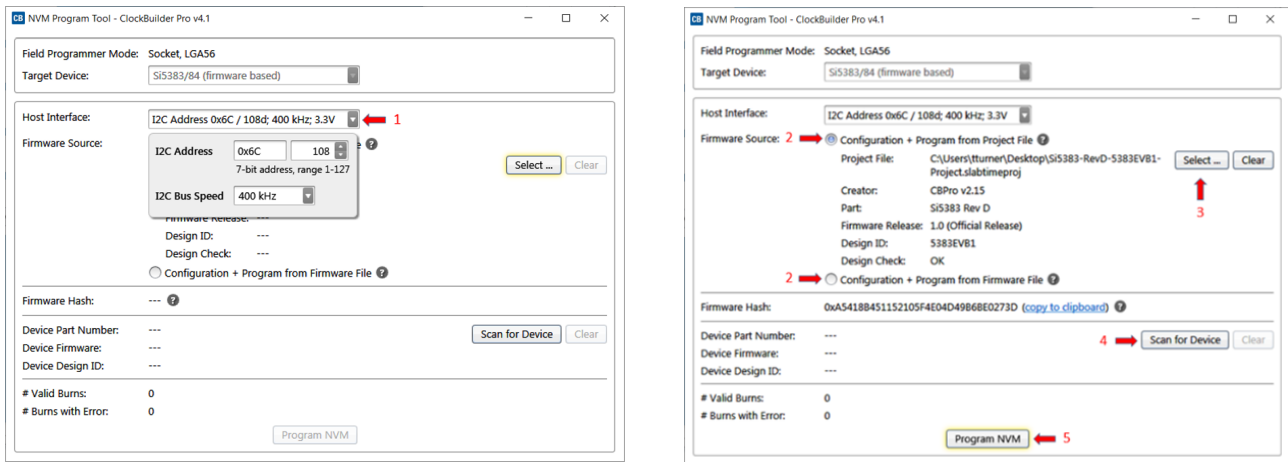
CB NVM Program Tool - ClockBuilder Pro v4.1

Field Programmer Mode: Socket, LGA56
Target Device: Si5383/84 (firmware based)

Host Interface: I2C Address 0x6C / 108d; 400 kHz; 3.3V
1
Firmware Source:
I2C Address 0x6C 108
7-bit address, range 1-127
I2C Bus Speed 400 kHz
Select ... Clear
Firmware Release: ---
Design ID: ---
Design Check: ---
Configuration + Program from Firmware File

Firmware Hash: ---

Device Part Number: ---
Device Firmware: ---
Device Design ID: ---
Scan for Device Clear

# Valid Burns: 0
# Burns with Error: 0

Program NVM

CB NVM Program Tool - ClockBuilder Pro v4.1

Field Programmer Mode: Socket, LGA56
Target Device: Si5383/84 (firmware based)

Host Interface: I2C Address 0x6C / 108d; 400 kHz; 3.3V
Firmware Source: 2 Configuration + Program from Project File
Project File: C:\Users\tturner\Desktop\Si5383-RevD-5383EVB1-Project.slabtimeproj
Select ... Clear
3
Creator: CBPro v2.15
Part: Si5383 Rev D
Firmware Release: 1.0 (Official Release)
Design ID: 5383EVB1
Design Check: OK
2 Configuration + Program from Firmware File

Firmware Hash: 0xA5418B451152105F4E04D49B6BE0273D (copy to clipboard)

Device Part Number: ---
Device Firmware: ---
Device Design ID: ---
4 Scan for Device Clear

# Valid Burns: 0
# Burns with Error: 0

Program NVM 5